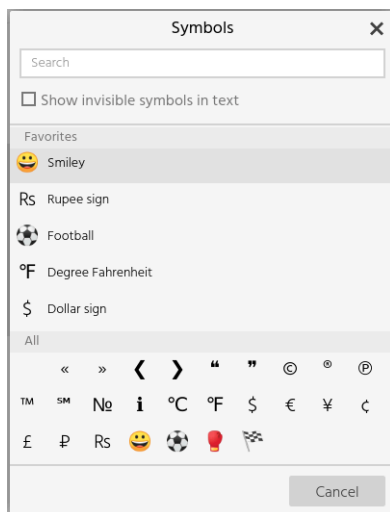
Symbols ✕

Search

☐ Show invisible symbols in text

Favorites

😀 Smiley

₨ Rupee sign

⚽ Football

℉ Degree Fahrenheit

$ Dollar sign

All

« » ❮ ❯ ❝ ❞ © ® ℗

™ ℠ № ℹ ℃ ℉ $ € ¥ ¢

£ ₽ ₨ 😀 ⚽ 🥊 🏁

Cancel